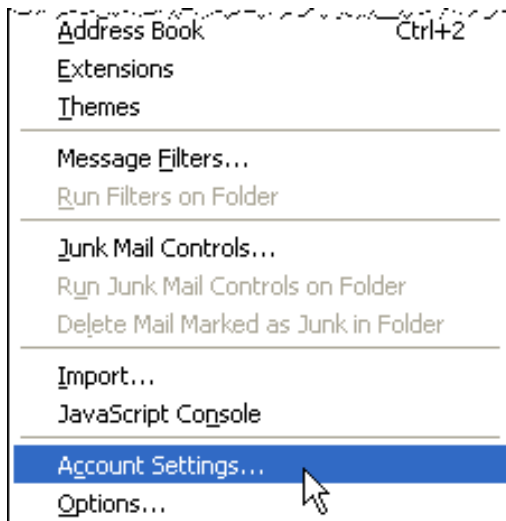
Address Book Ctrl+2
Extensions
Themes

Message Filters...
Run Filters on Folder

Junk Mail Controls...
Run Junk Mail Controls on Folder
Delete Mail Marked as Junk in Folder

Import...
JavaScript Console

Account Settings...
Options...